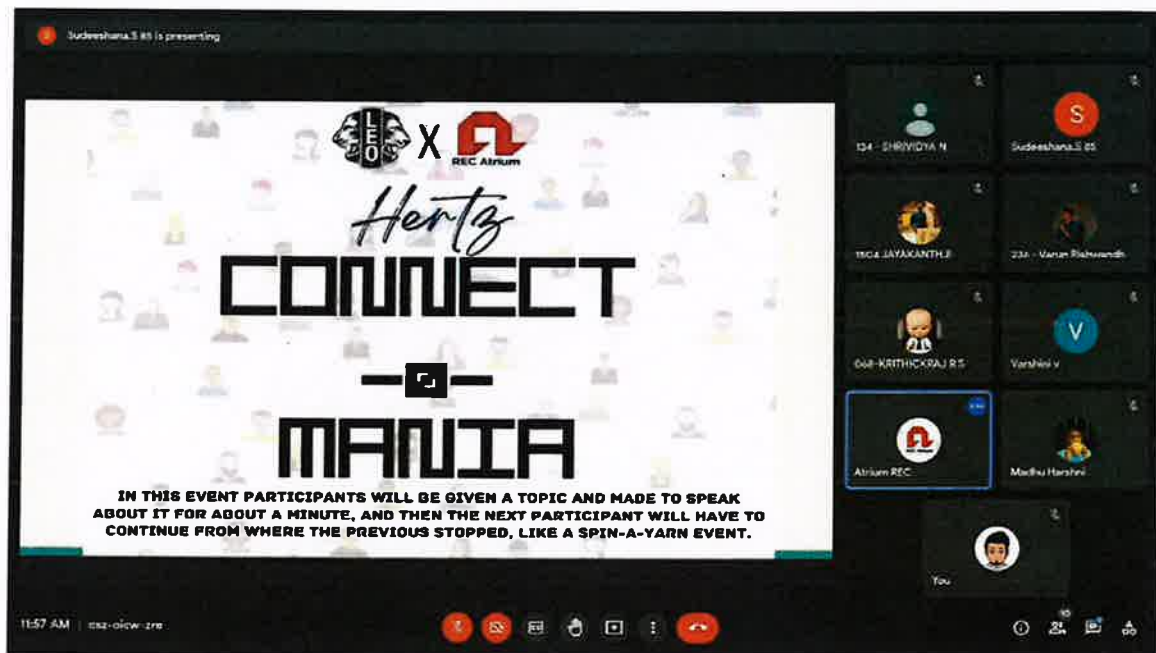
Sudeeshana.S 85 is presenting

LEO X REC Atrium

Hertz

CONNECT

MANIA

IN THIS EVENT PARTICIPANTS WILL BE GIVEN A TOPIC AND MADE TO SPEAK ABOUT IT FOR ABOUT A MINUTE, AND THEN THE NEXT PARTICIPANT WILL HAVE TO CONTINUE FROM WHERE THE PREVIOUS STOPPED, LIKE A SPIN-A-YARN EVENT.

134 - SHRIVIDYA N

S

Sudeeshana.S 85

1604 JAYAKANTH.B

234 - Varun Rishwandh

068-KRITHICKRAJ R.S

V

Varshini v

Atrium REC

Madhu Harshni

You

11:57 AM | csz-oicw-zre

10